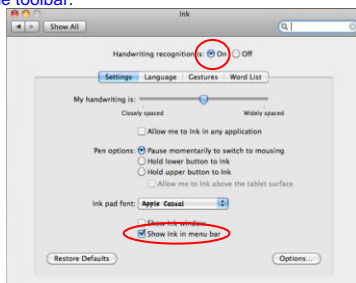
e toolbar.

Ink

Show All

Handwriting recognition is: On Off

Settings Language Gestures Word List

My handwriting is:

Closely spaced Widely spaced

Allow me to Ink in any application

Pen options: Pause momentarily to switch to mousing

Hold lower button to Ink

Hold upper button to Ink

Allow me to Ink above the tablet surface

Ink pad font: Apple Casual

Show Ink window

Show Ink in menu bar

Restore Defaults

Options...